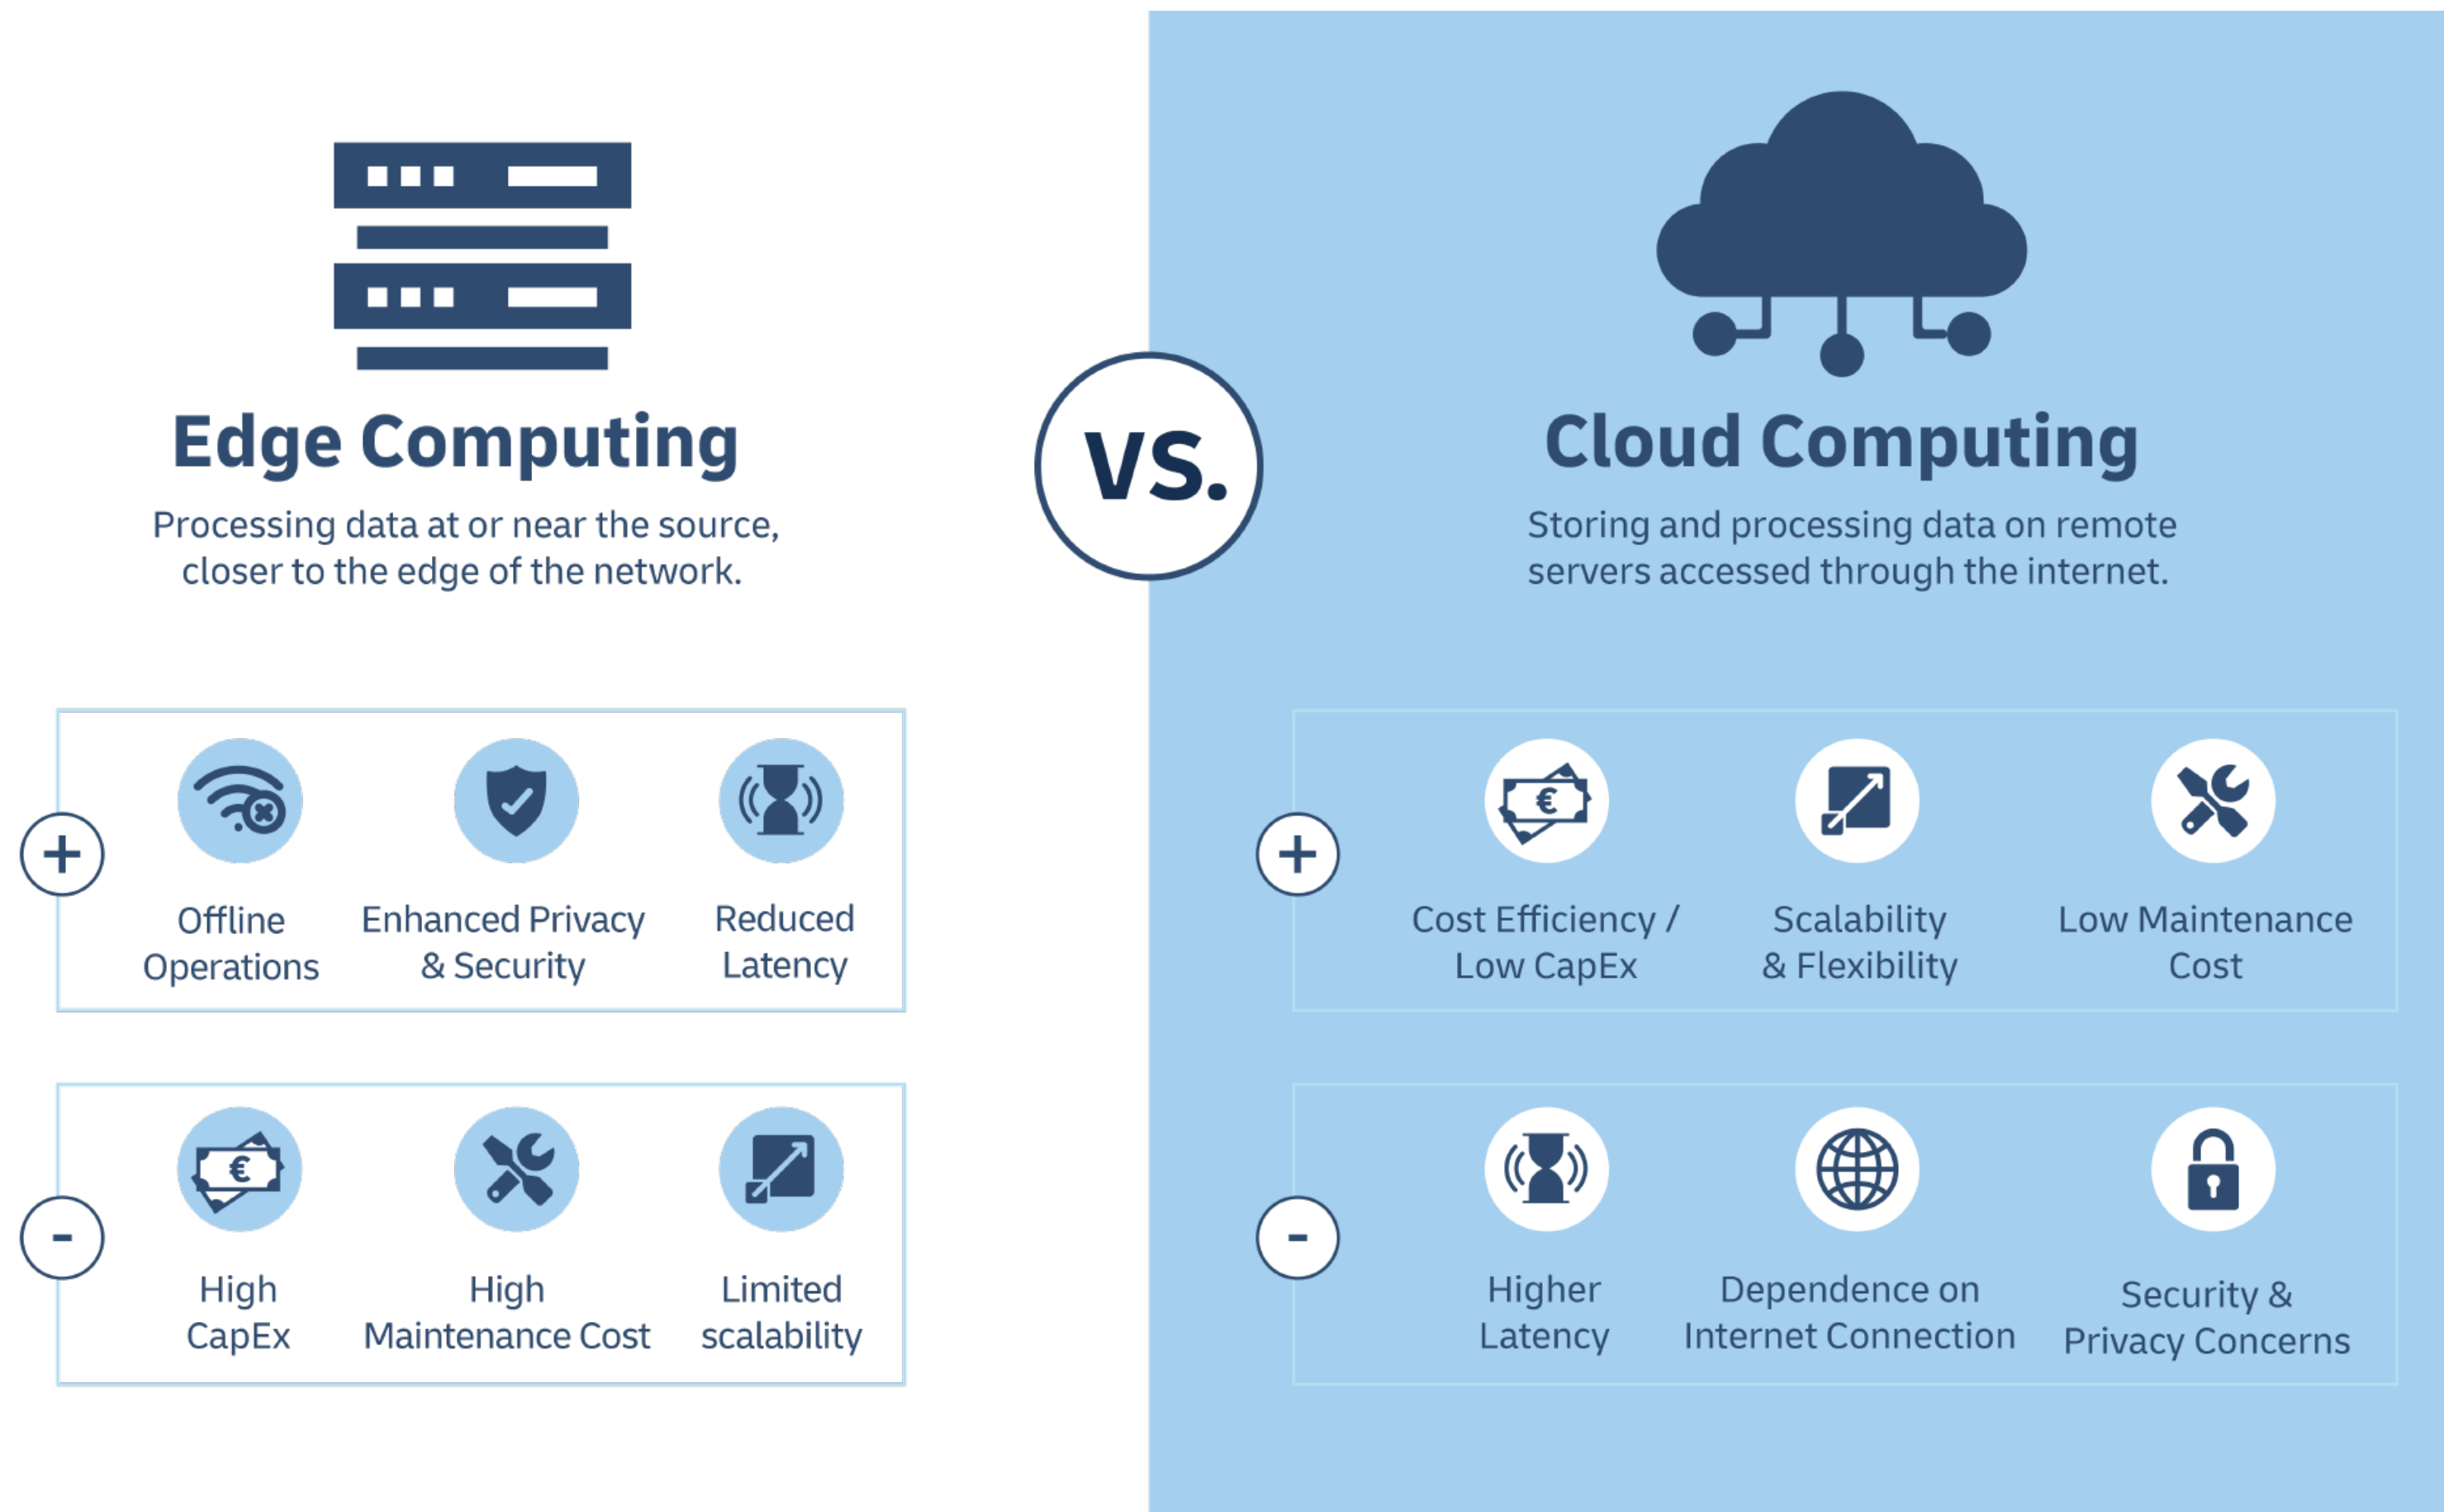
Edge Computing

Processing data at or near the source, closer to the edge of the network.

VS.

Cloud Computing

Storing and processing data on remote servers accessed through the internet.

+

Offline Operations

Enhanced Privacy & Security

Reduced Latency

-

High CapEx

High Maintenance Cost

Limited scalability

+

Cost Efficiency / Low CapEx

Scalability & Flexibility

Low Maintenance Cost

-

Higher Latency

Dependence on Internet Connection

Security & Privacy Concerns